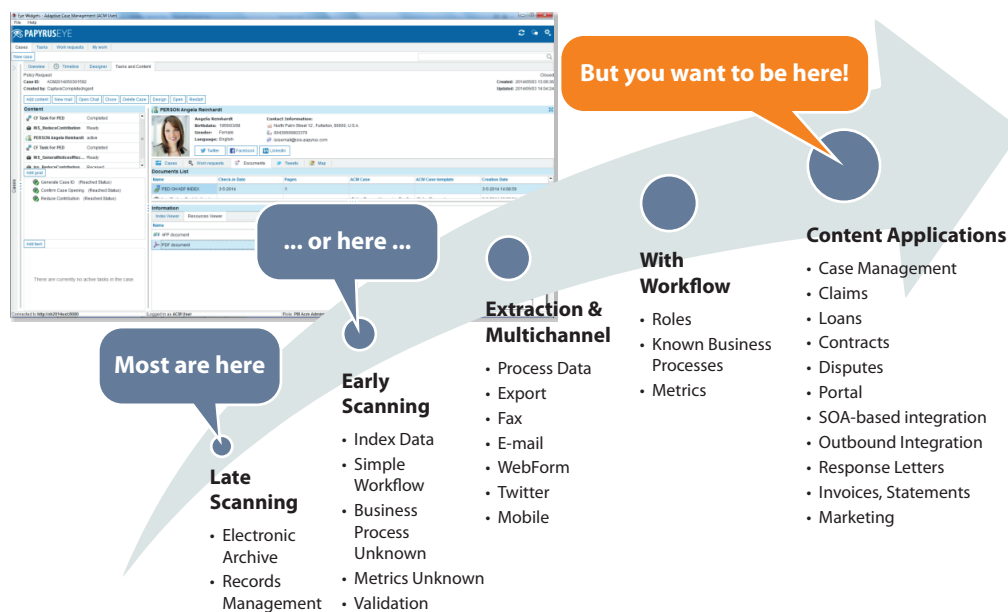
But you want to be here!

... or here ...

Most are here

Late Scanning
• Electronic Archive
• Records Management

Early Scanning
• Index Data
• Simple Workflow
• Business Process Unknown
• Metrics Unknown
• Validation

Extraction & Multichannel
• Process Data
• Export
• Fax
• E-mail
• WebForm
• Twitter
• Mobile

With Workflow
• Roles
• Known Business Processes
• Metrics

Content Applications
• Case Management
• Claims
• Loans
• Contracts
• Disputes
• Portal
• SOA-based integration
• Outbound Integration
• Response Letters
• Invoices, Statements
• Marketing

PAPYRUSEYE
Cases Tasks Work requests My work
Overview Timeline Designer Tasks and Content
Content
Documents List
Information
Index Viewer Resources Viewer
There are currently no active tasks in the case
PERSON Angela Reinhardt
Twitter Facebook LinkedIn
Cases Work requests Documents Tweets Map